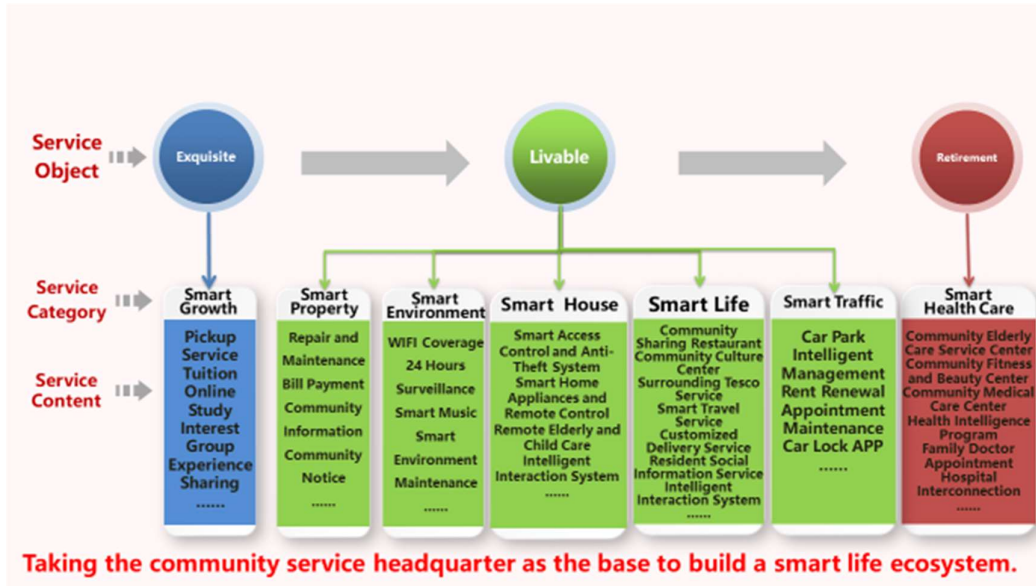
Service Object

Exquisite

Livable

Retirement

Service Category

Service Content

Smart Growth

Pickup Service Tuition Online Study Interest Group Experience Sharing ......

Smart Property

Repair and Maintenance Bill Payment Community Information Community Notice ......

Smart Environment

WIFI Coverage 24 Hours Surveillance Smart Music Smart Environment Maintenance ......

Smart House

Smart Access Control and Anti-Theft System Smart Home Appliances and Remote Control Remote Elderly and Child Care Intelligent Interaction System ......

Smart Life

Community Sharing Restaurant Community Culture Center Surrounding Tesco Service Smart Travel Service Customized Delivery Service Resident Social Information Service Intelligent Interaction System ......

Smart Traffic

Car Park Intelligent Management Rent Renewal Appointment Maintenance Car Lock APP ......

Smart Health Care

Community Elderly Care Service Center Community Fitness and Beauty Center Community Medical Care Center Health Intelligence Program Family Doctor Appointment Hospital Interconnection ......

Taking the community service headquarter as the base to build a smart life ecosystem.